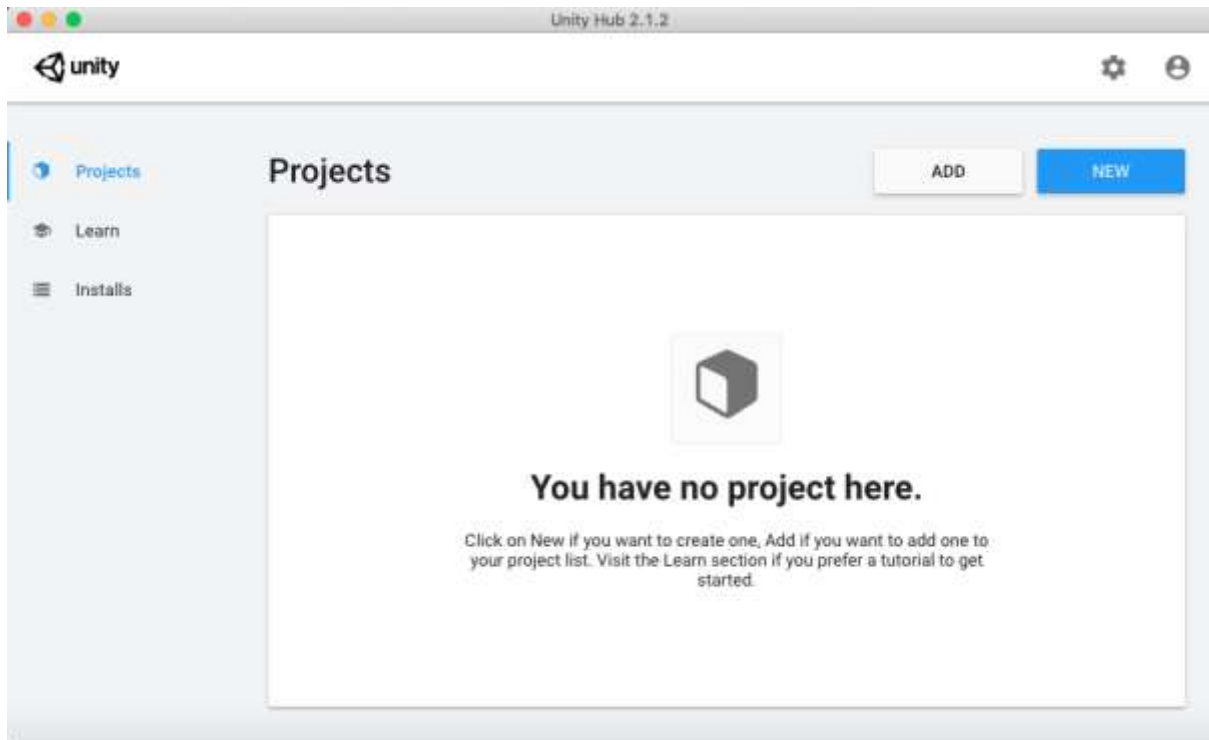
Unity Hub 2.1.2

unity

Projects

Learn

Installs

Projects

ADD

NEW

You have no project here.

Click on New if you want to create one, Add if you want to add one to your project list. Visit the Learn section if you prefer a tutorial to get started.